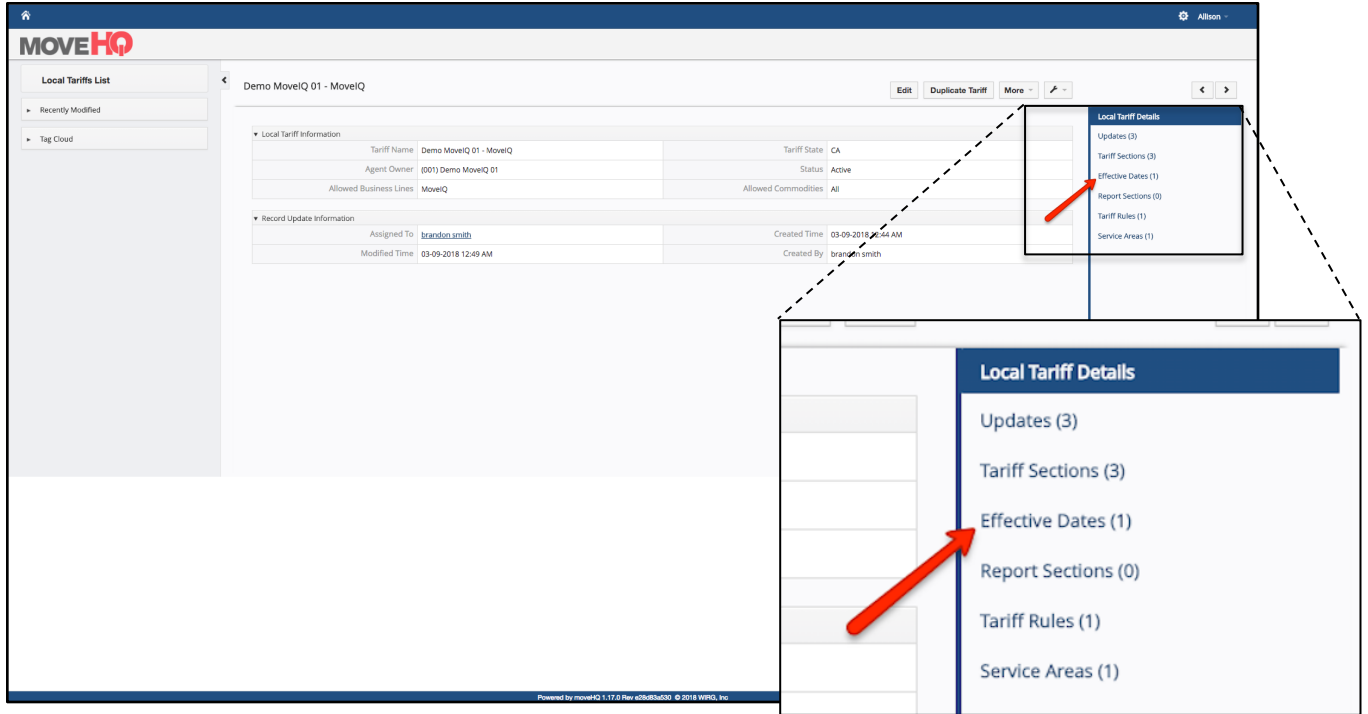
Allison

MOVEHQ

Local Tariffs List

Recently Modified

Tag Cloud

Demo MoveIQ 01 - MoveIQ

Edit | Duplicate Tariff | More

Local Tariff Details
Updates (3)
Tariff Sections (3)
Effective Dates (1)
Report Sections (0)
Tariff Rules (1)
Service Areas (1)

Local Tariff Information

| Tariff Name | Demo MoveIQ 01 - MoveIQ | Tariff State | CA |
|---|---|---|---|
| Agent Owner | (001) Demo MoveIQ 01 | Status | Active |
| Allowed Business Lines | MoveIQ | Allowed Commodities | All |

Record Update Information

| Assigned To | brandon smith | Created Time | 03-09-2018 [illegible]:44 AM |
|---|---|---|---|
| Modified Time | 03-09-2018 12:49 AM | Created By | bran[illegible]n smith |

Powered by moveHQ 1.17.0 Rev e28d83a530 © 2018 WIRG, Inc

Local Tariff Details
Updates (3)
Tariff Sections (3)
Effective Dates (1)
Report Sections (0)
Tariff Rules (1)
Service Areas (1)